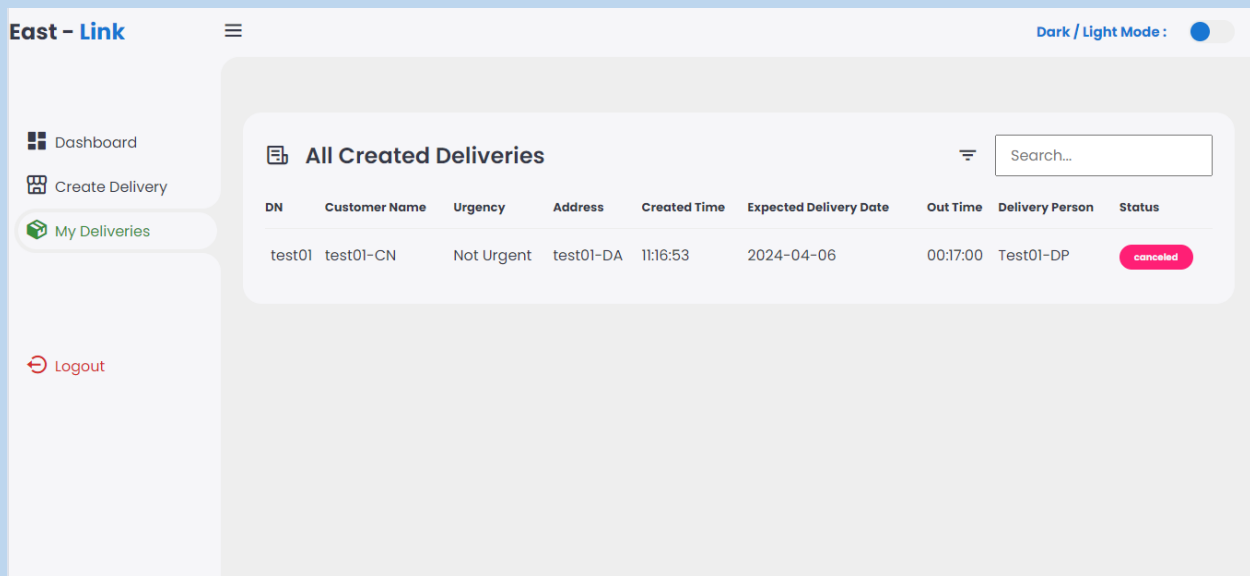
East - Link

Dark / Light Mode :

Dashboard
Create Delivery
My Deliveries

Logout

All Created Deliveries

Search...

| DN | Customer Name | Urgency | Address | Created Time | Expected Delivery Date | Out Time | Delivery Person | Status |
|---|---|---|---|---|---|---|---|---|
| test01 | test01-CN | Not Urgent | test01-DA | 11:16:53 | 2024-04-06 | 00:17:00 | Test01-DP | canceled |